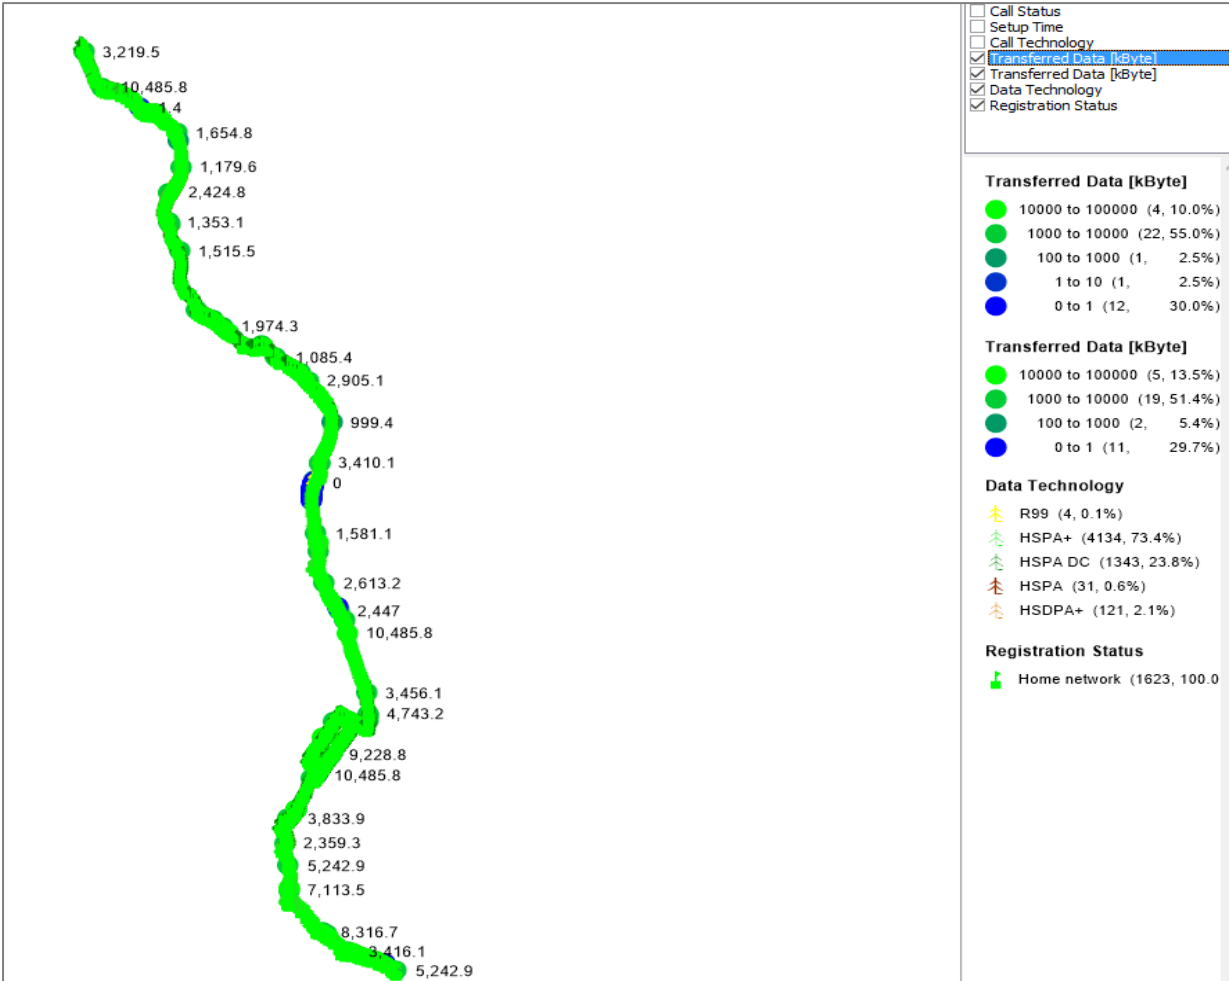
3,219.5
10,485.8
1.4
1,654.8
1,179.6
2,424.8
1,353.1
1,515.5
1,974.3
1,085.4
2,905.1
999.4
3,410.1
0
1,581.1
2,613.2
2,447
10,485.8
3,456.1
4,743.2
9,228.8
10,485.8
3,833.9
2,359.3
5,242.9
7,113.5
8,316.7
3,416.1
5,242.9

Call Status
Setup Time
Call Technology
Transferred Data [kByte]
Transferred Data [kByte]
Data Technology
Registration Status

Transferred Data [kByte]
10000 to 100000 (4, 10.0%)
1000 to 10000 (22, 55.0%)
100 to 1000 (1, 2.5%)
1 to 10 (1, 2.5%)
0 to 1 (12, 30.0%)

Transferred Data [kByte]
10000 to 100000 (5, 13.5%)
1000 to 10000 (19, 51.4%)
100 to 1000 (2, 5.4%)
0 to 1 (11, 29.7%)

Data Technology
R99 (4, 0.1%)
HSPA+ (4134, 73.4%)
HSPA DC (1343, 23.8%)
HSPA (31, 0.6%)
HSDPA+ (121, 2.1%)

Registration Status
Home network (1623, 100.0